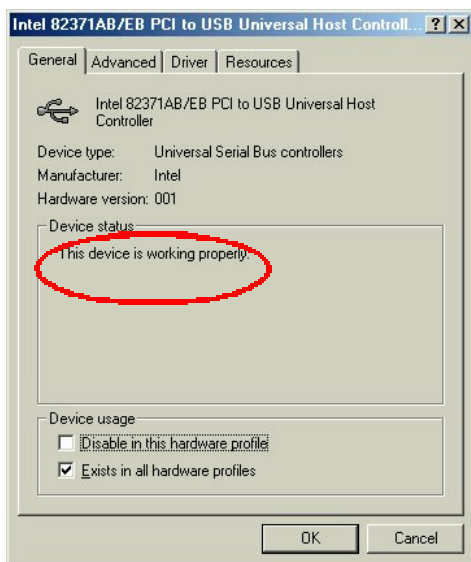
Intel 82371AB/EB PCI to USB Universal Host Controll... ? X

General | Advanced | Driver | Resources

Intel 82371AB/EB PCI to USB Universal Host Controller

Device type: Universal Serial Bus controllers
Manufacturer: Intel
Hardware version: 001

Device status
This device is working properly.

Device usage
☐ Disable in this hardware profile
☑ Exists in all hardware profiles

OK | Cancel